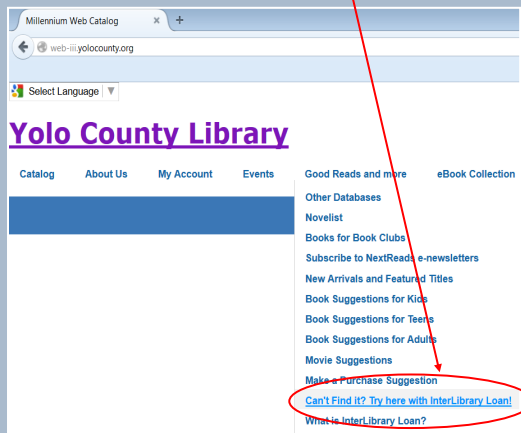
Millennium Web Catalog ×

web-iii.yolocounty.org

Select Language ▼

Yolo County Library

Catalog About Us My Account Events Good Reads and more eBook Collection

Other Databases
Novelist
Books for Book Clubs
Subscribe to NextReads e-newsletters
New Arrivals and Featured Titles
Book Suggestions for Kids
Book Suggestions for Teens
Book Suggestions for Adults
Movie Suggestions
Make a Purchase Suggestion
Can't Find it? Try here with InterLibrary Loan!
What is InterLibrary Loan?